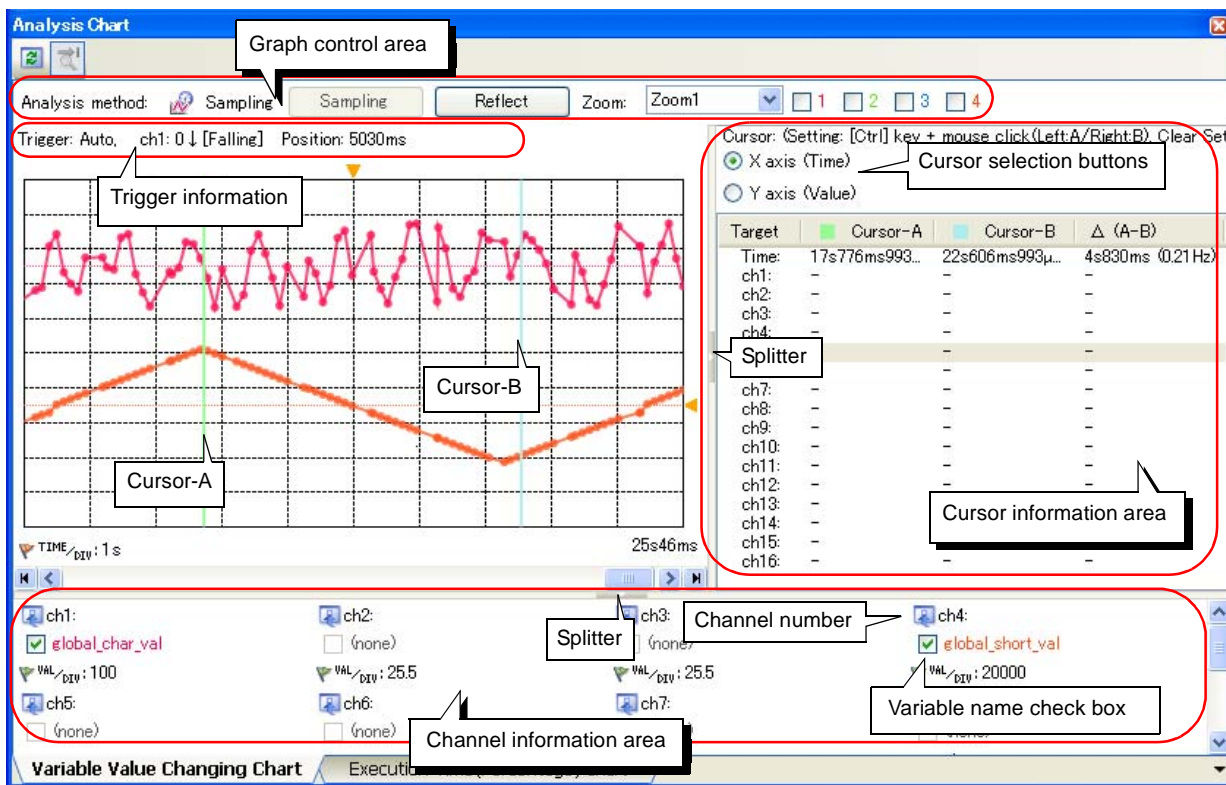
Analysis Chart

Graph control area

Analysis method: Sampling Sampling Reflect Zoom: Zoom1 1 2 3 4

Trigger: Auto, ch1: 0↓ [Falling] Position: 5030ms

Trigger information

Cursor-B

Cursor-A

TIME/DIV: 1s

25s46ms

Cursor: (Setting: [Ctrl] key + mouse click(Left:A/Right:B), Clear Set

X axis (Time)

Y axis (Value)

Cursor selection buttons

| Target | Cursor-A | Cursor-B | Δ (A-B) |
|---|---|---|---|
| Time: | 17s776ms993... | 22s606ms993μ... | 4s830ms (0.21Hz) |
| ch1: | – | – | – |
| ch2: | – | – | – |
| ch3: | – | – | – |
| ch4: | – | – | – |
| | – | – | – |
| | – | – | – |
| ch7: | – | – | – |
| ch8: | – | – | – |
| ch9: | – | – | – |
| ch10: | – | – | – |
| ch11: | – | – | – |
| ch12: | – | – | – |
| ch13: | – | – | – |
| ch14: | – | – | – |
| ch15: | – | – | – |
| ch16: | – | – | – |

Splitter

Cursor information area

ch1: global_char_val VAL/DIV: 100

ch2: (none) VAL/DIV: 25.5

ch3: (none) VAL/DIV: 25.5

ch4: global_short_val VAL/DIV: 20000

ch5: (none)

ch6: (none)

ch7:

Splitter

Channel number

Variable name check box

Channel information area

Variable Value Changing Chart

Execution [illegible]